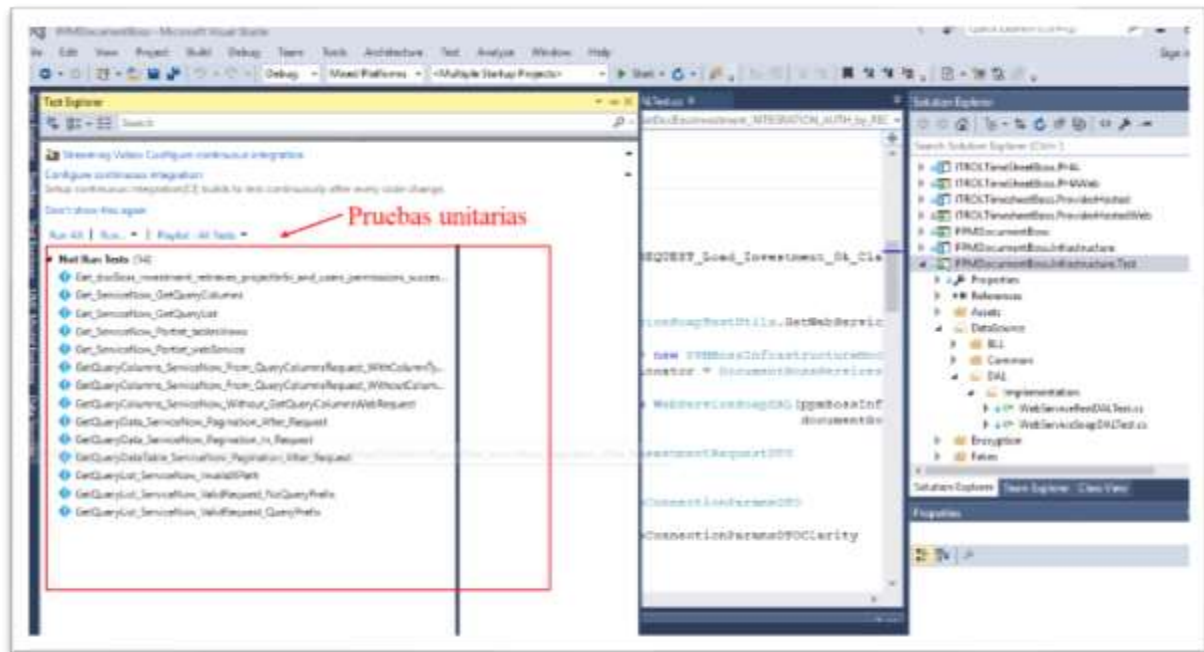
PPMDocumentBoss - Microsoft Visual Studio

File Edit View Project Build Debug Team Tools Architecture Test Analyze Window Help

Debug Mixed Platforms <Multiple Startup Projects> Start

Test Explorer

Search

Streaming Video: Configure continuous integration

Configure continuous integration

Setup continuous integration(CI) builds to test continuously after every code change.

Don't show this again

Run All | Run... | Playlist : All Tests

Pruebas unitarias

Not Run Tests (14)

Get_docBoss_investment_retrieves_projectInfo_and_users_permissions_succes...

Get_ServiceNow_GetQueryColumns

Get_ServiceNow_GetQueryList

Get_ServiceNow_Portlet_tablesViews

Get_ServiceNow_Portlet_webService

GetQueryColumns_ServiceNow_From_QueryColumnsRequest_WithColumnTy...

GetQueryColumns_ServiceNow_From_QueryColumnsRequest_WithoutColum...

GetQueryColumns_ServiceNow_Without_GetQueryColumnWebRequest

GetQueryData_ServiceNow_Pagination_After_Request

GetQueryData_ServiceNow_Pagination_in_Request

GetQueryDataTable_ServiceNow_Pagination_After_Request

GetQueryList_ServiceNow_InvalidPath

GetQueryList_ServiceNow_ValidRequest_NoQueryPrefix

GetQueryList_ServiceNow_ValidRequest_QueryPrefix

REQUEST_Load_Investment_Ok_Cli

ServiceSoapRestUtils.GetWebServic

new PPMBossInfrastructure

ConnectionParamsDTO

ConnectionParamsDTOClarity

Solution Explorer

Search Solution Explorer (Ctrl+;)

ITROLTimeSheetBoss.PHAL

ITROLTimeSheetBoss.PHAWeb

ITROLTimesheetBoss.ProviderHosted

ITROLTimesheetBoss.ProviderHostedWeb

PPMDocumentBoss

PPMDocumentBoss.Infrastructure

PPMDocumentBoss.Infrastructure.Test

Properties

References

Assets

DataSource

BLL

Common

DAL

Implementation

WebServiceRestDALTest.cs

WebServiceSoapDALTest.cs

Encryption

Extras

Solution Explorer Team Explorer Class View

Properties